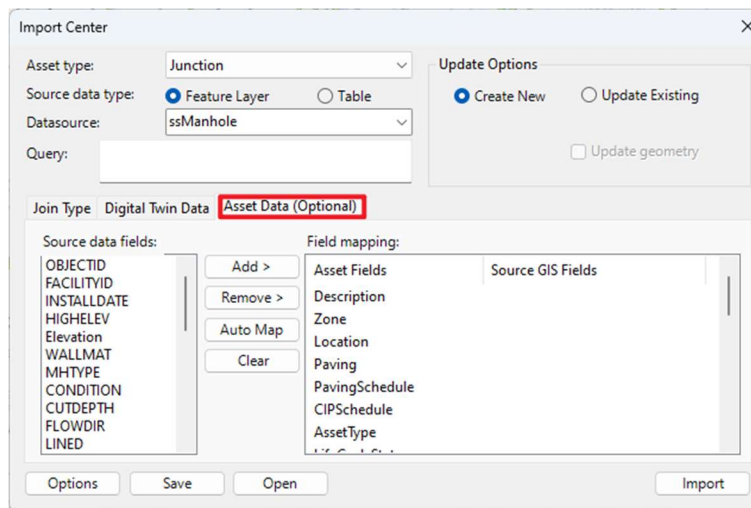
Import Center

Asset type: Junction
Source data type: Feature Layer Table
Datasource: ssManhole
Query:

Update Options
Create New Update Existing
Update geometry

Join Type Digital Twin Data Asset Data (Optional)

Source data fields:
OBJECTID
FACILITYID
INSTALLDATE
HIGHELEV
Elevation
WALLMAT
MHTYPE
CONDITION
CUTDEPTH
FLOWDIR
LINED

Add >
Remove >
Auto Map
Clear

Field mapping:

| Asset Fields | Source GIS Fields |
|---|---|
| Description | |
| Zone | |
| Location | |
| Paving | |
| PavingSchedule | |
| CIPSchedule | |
| AssetType | |
| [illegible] | |

Options Save Open Import